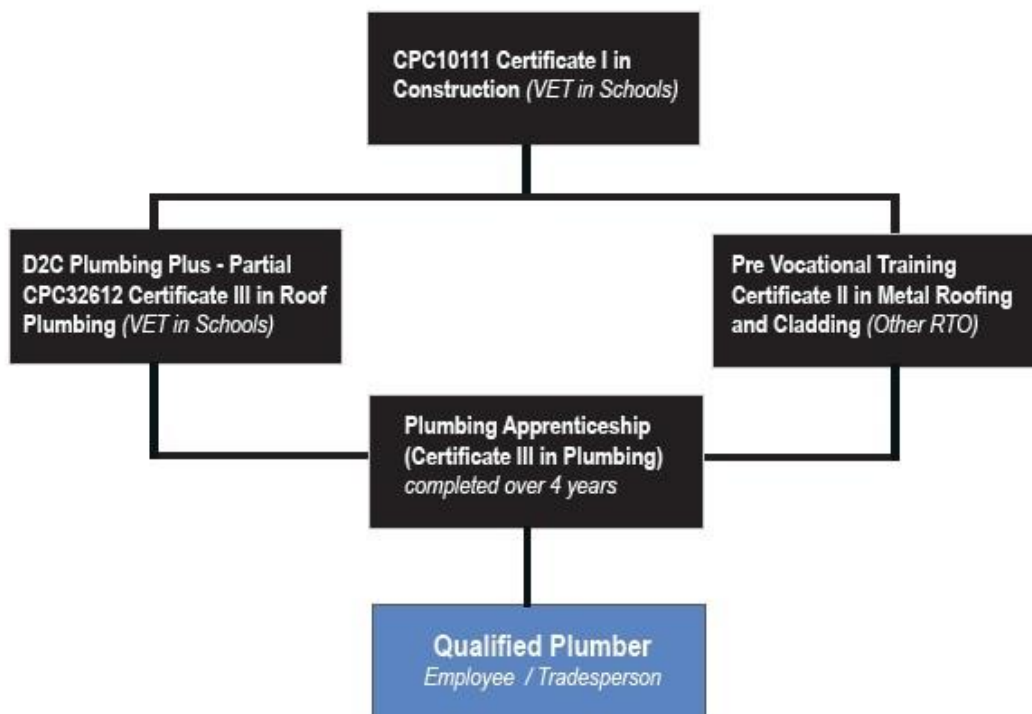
CPC10111 Certificate I in Construction (VET in Schools)

D2C Plumbing Plus - Partial CPC32612 Certificate III in Roof Plumbing (VET in Schools)

Pre Vocational Training Certificate II in Metal Roofing and Cladding (Other RTO)

Plumbing Apprenticeship (Certificate III in Plumbing) completed over 4 years

Qualified Plumber
Employee / Tradesperson